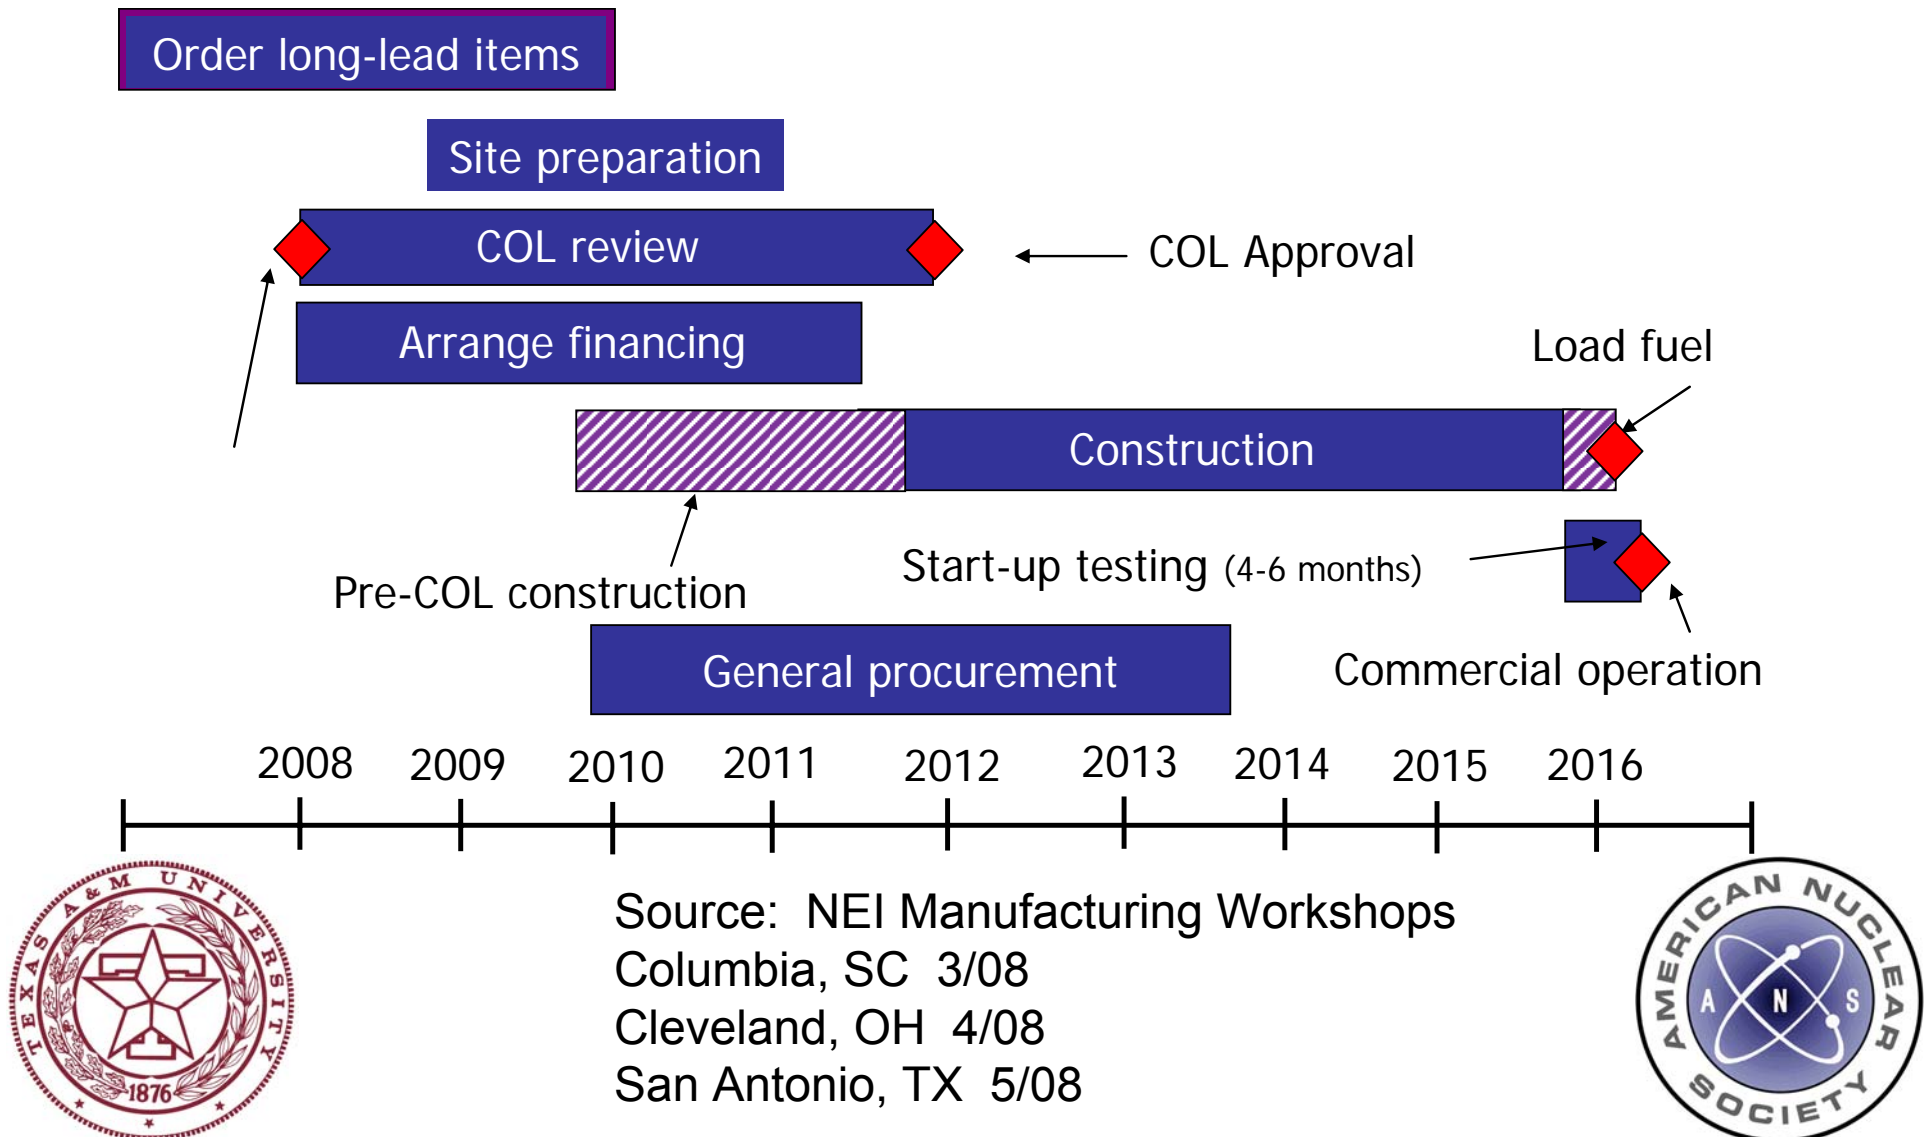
Order long-lead items

Site preparation

COL review

COL Approval

Arrange financing

Load fuel

Construction

Pre-COL construction

Start-up testing (4-6 months)

Commercial operation

General procurement

2008 2009 2010 2011 2012 2013 2014 2015 2016

TEXAS A & M UNIVERSITY 1876

Source: NEI Manufacturing Workshops
Columbia, SC 3/08
Cleveland, OH 4/08
San Antonio, TX 5/08

AMERICAN NUCLEAR SOCIETY A N S